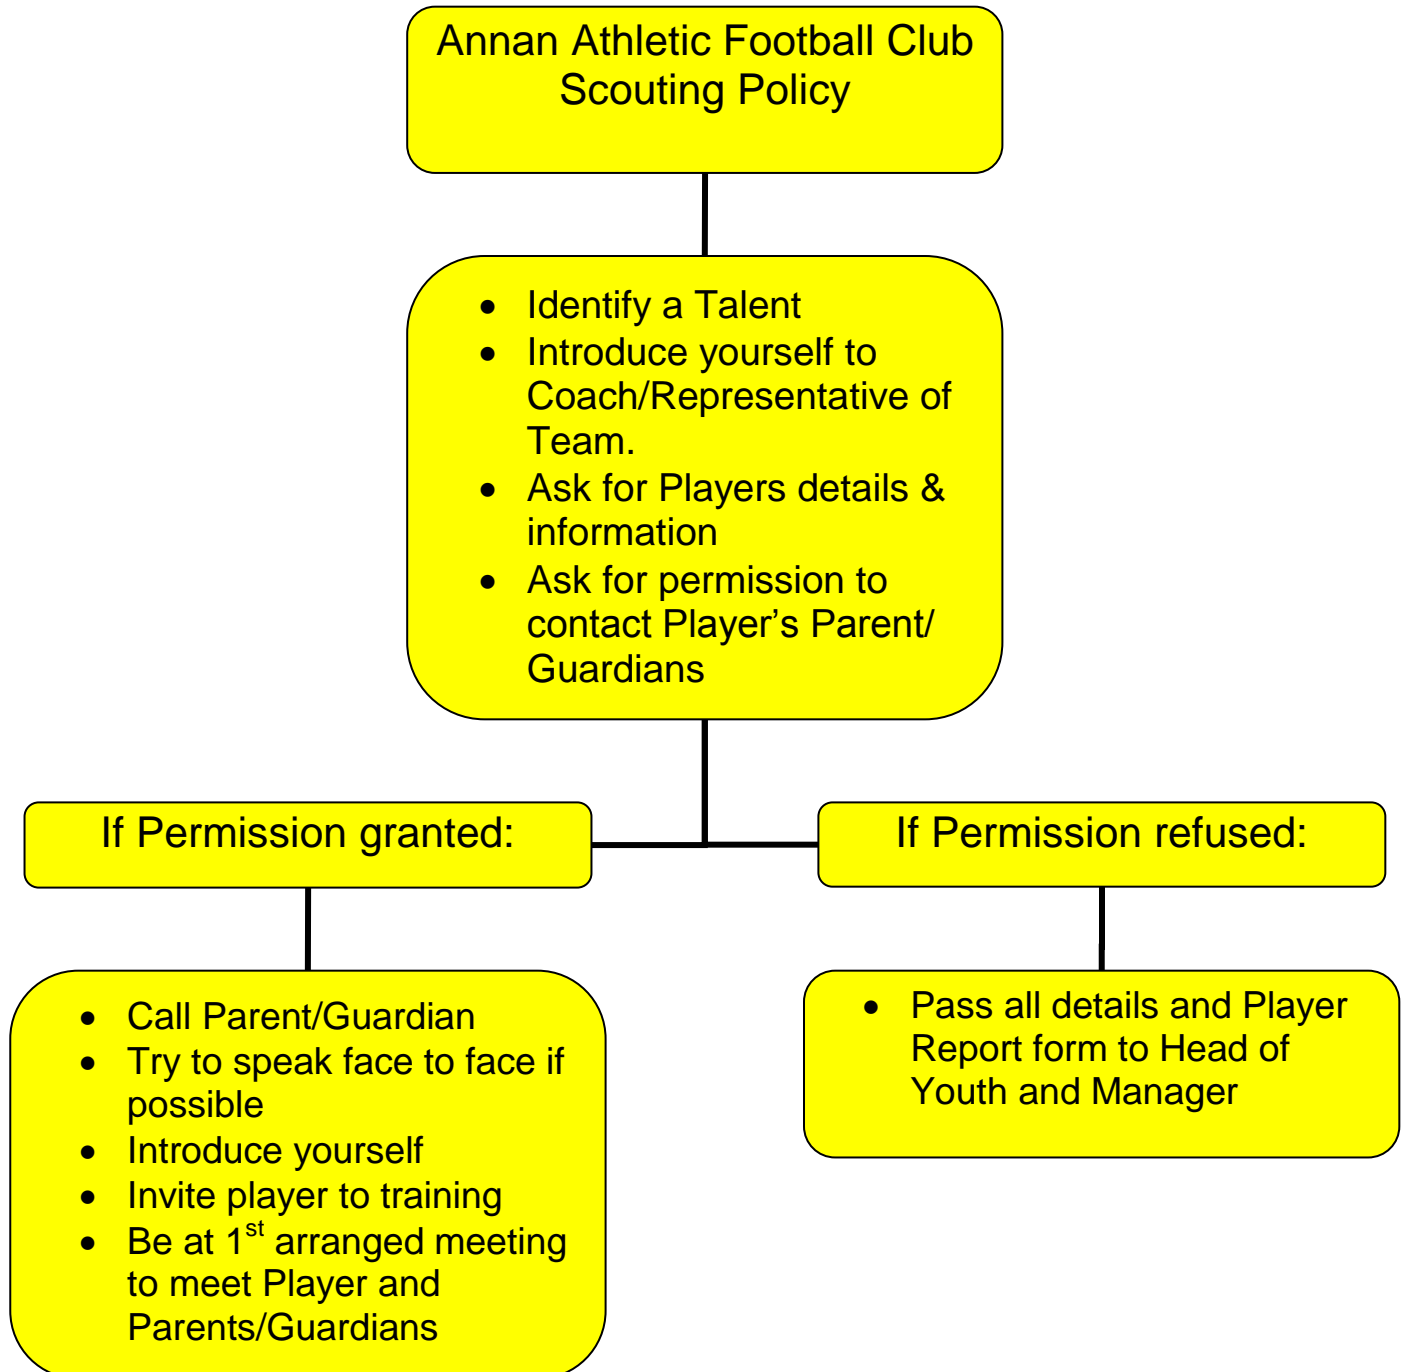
Annan Athletic Football Club
Scouting Policy

- Identify a Talent
- Introduce yourself to Coach/Representative of Team.
- Ask for Players details & information
- Ask for permission to contact Player’s Parent/ Guardians

If Permission granted:

If Permission refused:

- Call Parent/Guardian
- Try to speak face to face if possible
- Introduce yourself
- Invite player to training
- Be at 1$^{st}$ arranged meeting to meet Player and Parents/Guardians

- Pass all details and Player Report form to Head of Youth and Manager